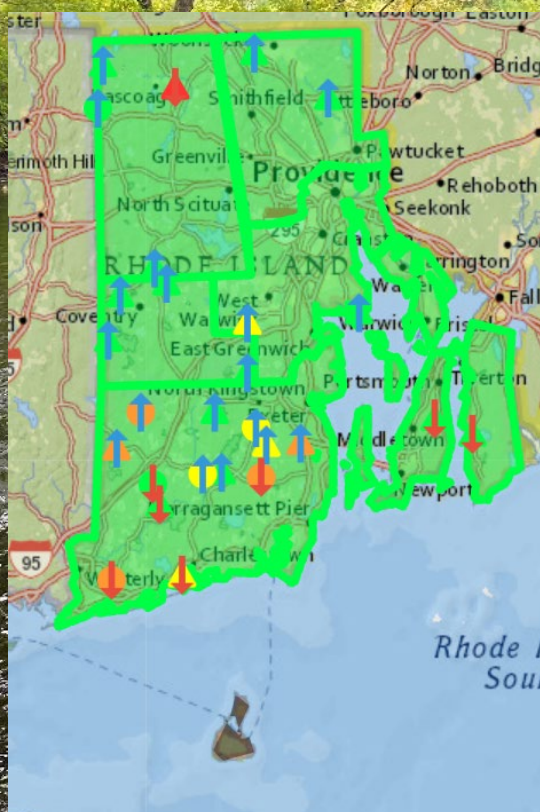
ster
Woonsocket
Foxborough
Easton
Norton
Bridg
Pascoag
Smithfield
Attleboro
Pawtucket
ermoth Hill
Greenville
Providence
Rehoboth
North Scituate
Seekonk
son
295
Cranston
So
RHODE ISLAND
Barrington
Fall
West Warwick
Warwick
Bristol
Coventry
East Greenwich
North Kingstown
Portsmouth
Tiverton
Exeter
Middletown
Narragansett Pier
Newport
95
Charlestown
Westerly
Rhode I
Sou